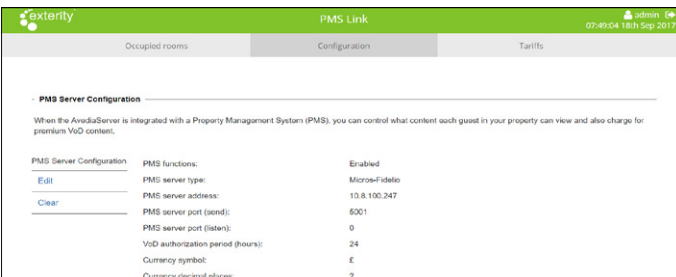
exterity

PMS Link

admin

07:49:04 18th Sep 2017

Occupied rooms | Configuration | Tariffs

PMS Server Configuration

When the AvediaServer is integrated with a Property Management System (PMS), you can control what content each guest in your property can view and also charge for premium VoD content.

PMS Server Configuration

Edit

Clear

| | |
|---|---|
| PMS functions: | Enabled |
| PMS server type: | Micros-Fidelio |
| PMS server address: | 10.8.100.247 |
| PMS server port (send): | 5001 |
| PMS server port (listen): | 0 |
| VoD authorization period (hours): | 24 |
| Currency symbol: | £ |
| Currency decimal places: | 2 |